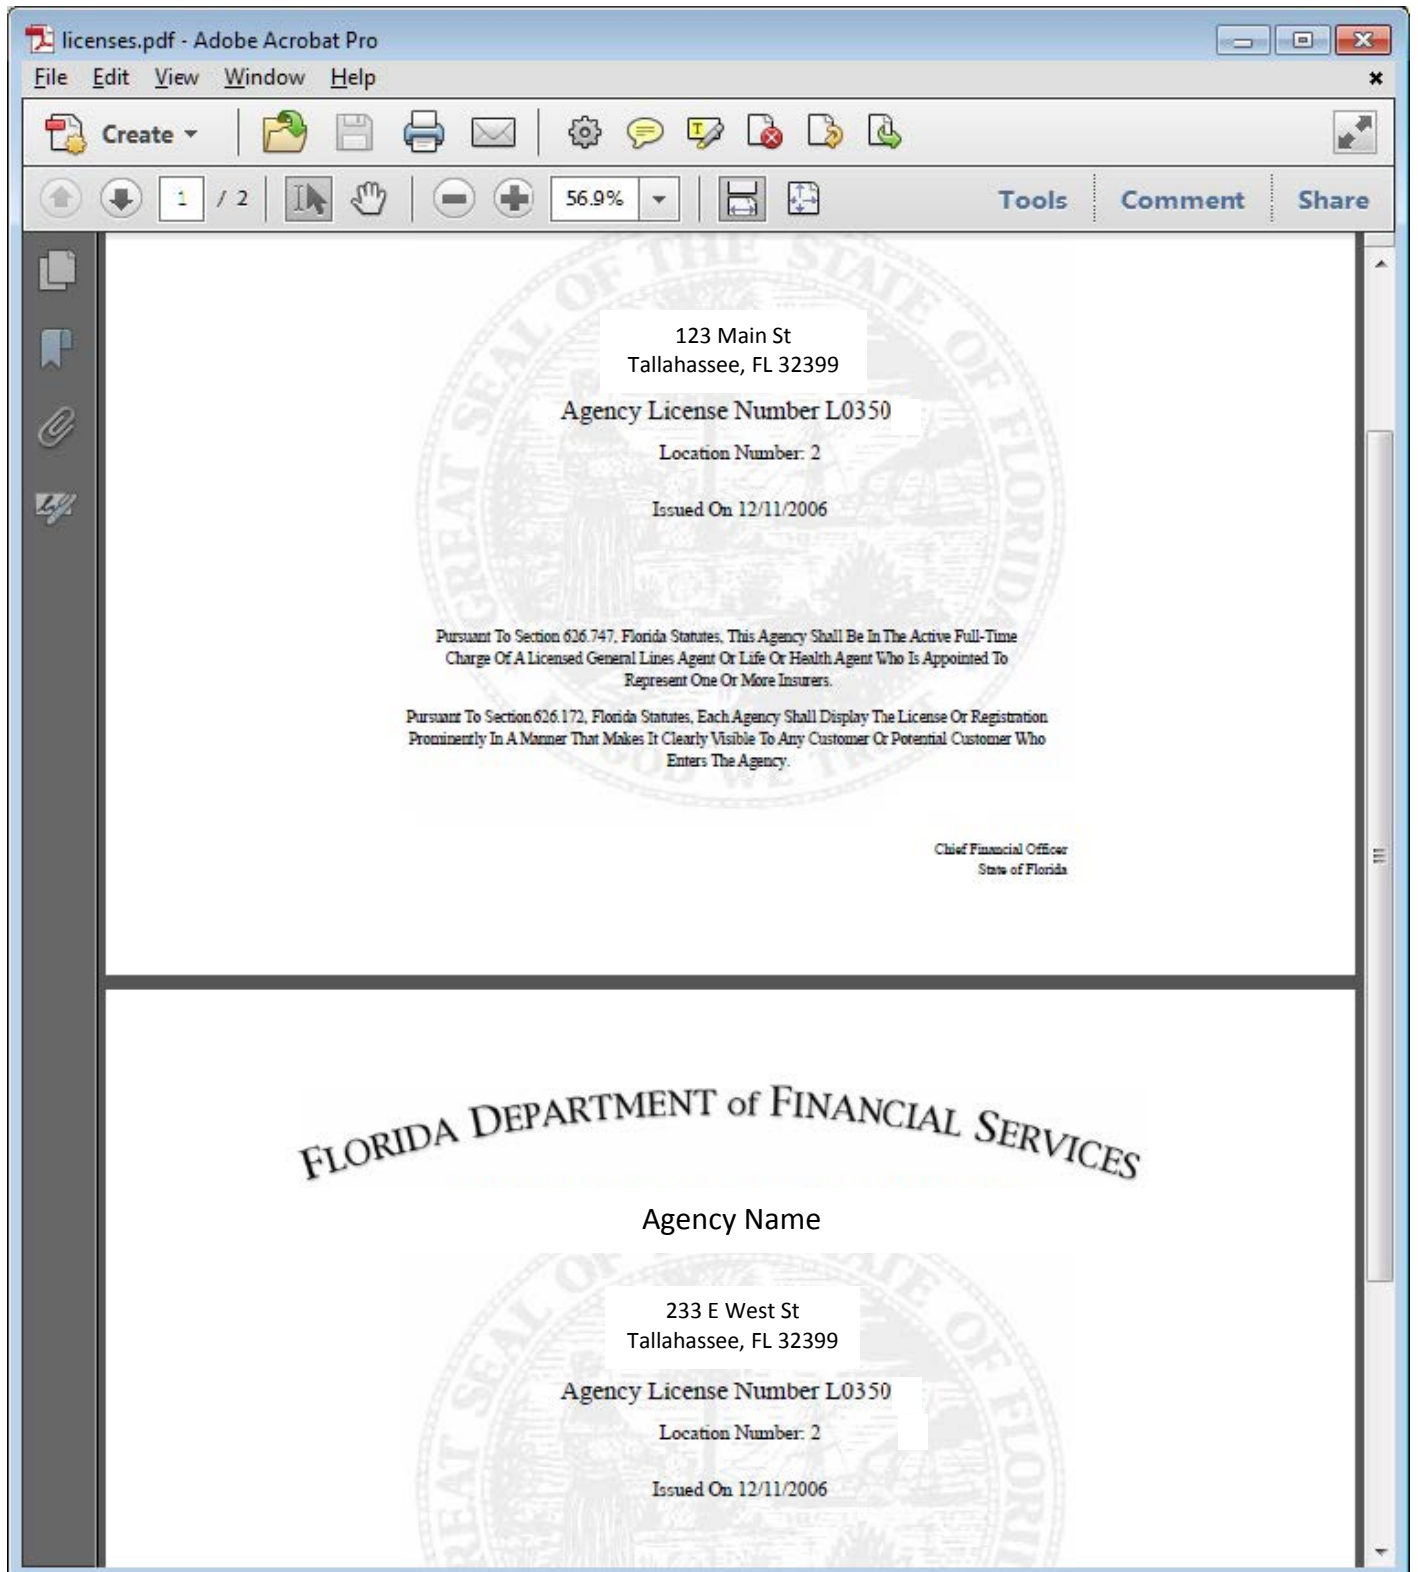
licenses.pdf - Adobe Acrobat Pro

File Edit View Window Help

Create

1 / 2

56.9%

Tools Comment Share

123 Main St
Tallahassee, FL 32399

Agency License Number L0350

Location Number: 2

Issued On 12/11/2006

Pursuant To Section 626.747, Florida Statutes, This Agency Shall Be In The Active Full-Time Charge Of A Licensed General Lines Agent Or Life Or Health Agent Who Is Appointed To Represent One Or More Insurers.

Pursuant To Section 626.172, Florida Statutes, Each Agency Shall Display The License Or Registration Prominently In A Manner That Makes It Clearly Visible To Any Customer Or Potential Customer Who Enters The Agency.

Chief Financial Officer
State of Florida

FLORIDA DEPARTMENT of FINANCIAL SERVICES

Agency Name

233 E West St
Tallahassee, FL 32399

Agency License Number L0350

Location Number: 2

Issued On 12/11/2006